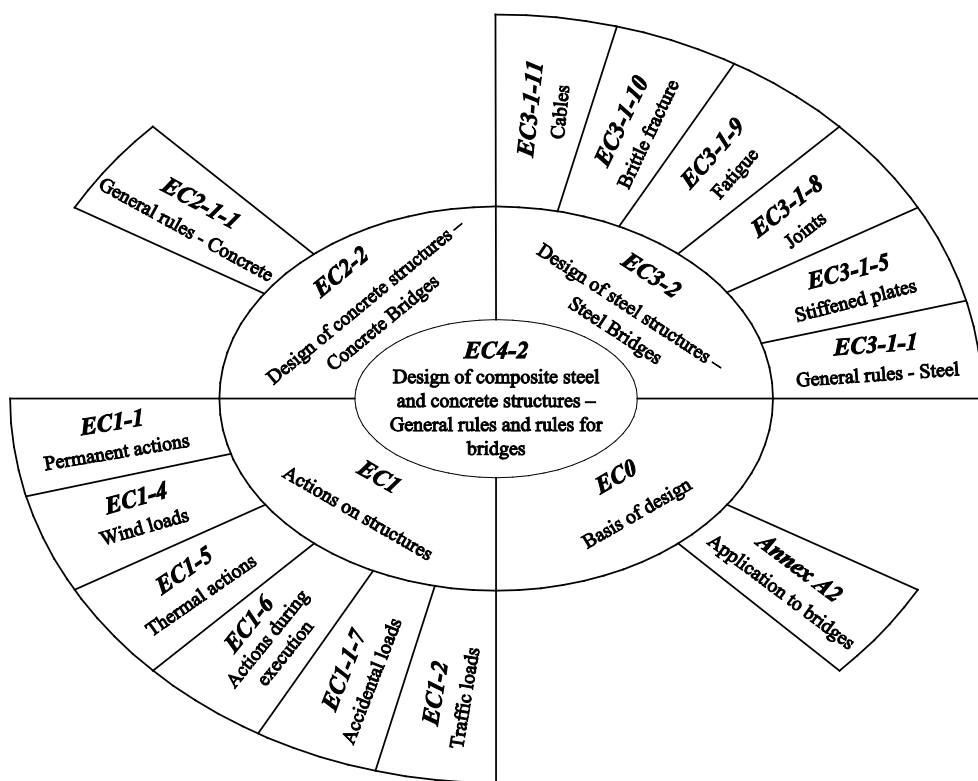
EC2-1-1
General rules - Concrete

EC3-1-11
Cables

EC3-1-10
Brittle fracture

EC3-1-9
Fatigue

EC3-1-8
Joints

EC3-1-5
Stiffened plates

EC3-1-1
General rules - Steel

EC2-2
Design of concrete structures – Concrete Bridges

EC3-2
Design of steel structures – Steel Bridges

EC4-2
Design of composite steel and concrete structures – General rules and rules for bridges

EC1-1
Permanent actions

EC1-4
Wind loads

EC1-5
Thermal actions

EC1-6
Actions during execution

EC1-1-7
Accidental loads

EC1-2
Traffic loads

EC1
Actions on structures

EC0
Basis of design

Annex A2
Application to bridges